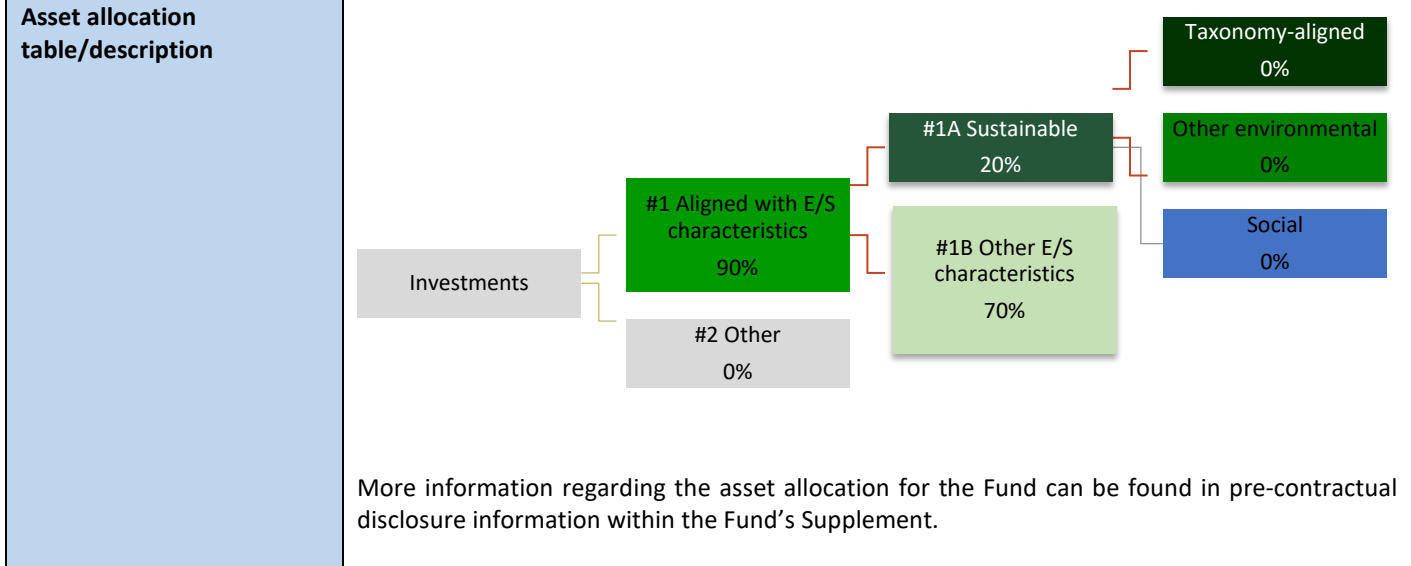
| Asset allocation table/description | Investments<br>#1 Aligned with E/S characteristics 90%<br>#2 Other 0%<br>#1A Sustainable 20%<br>#1B Other E/S characteristics 70%<br>Taxonomy-aligned 0%<br>Other environmental 0%<br>Social 0%<br><br>More information regarding the asset allocation for the Fund can be found in pre-contractual disclosure information within the Fund's Supplement. |
|---|---|